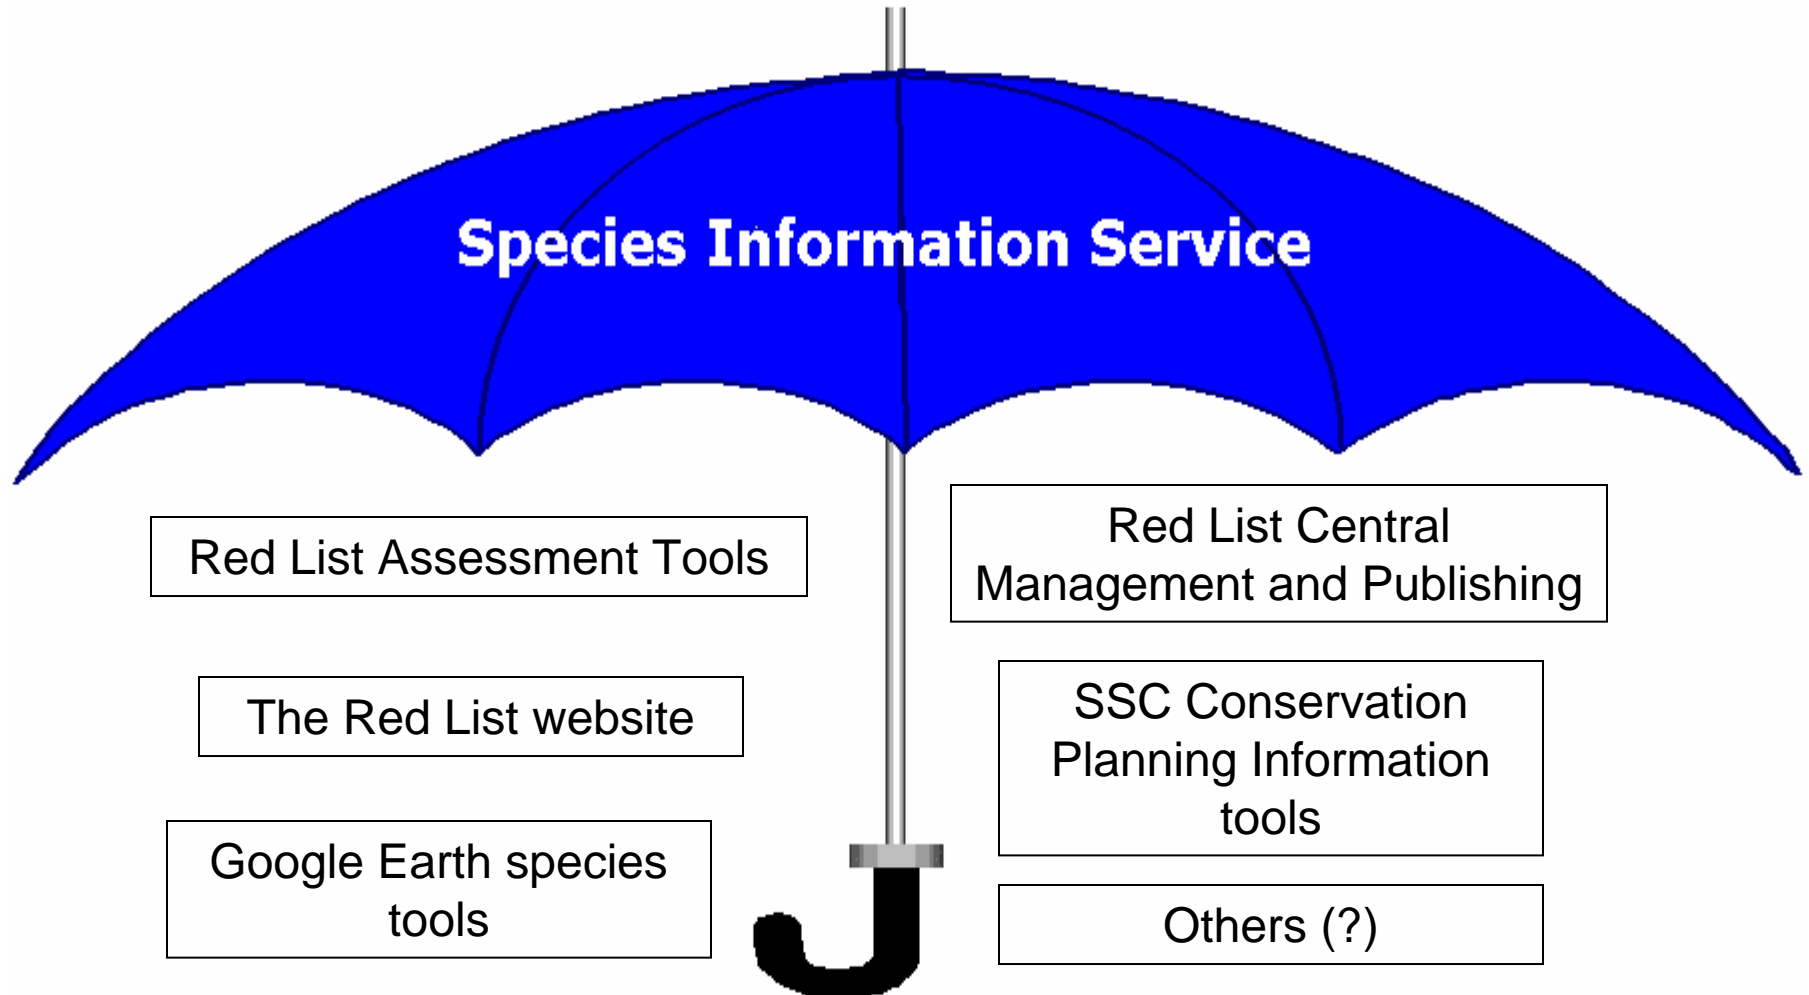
Species Information Service

Red List Assessment Tools

Red List Central Management and Publishing

The Red List website

SSC Conservation Planning Information tools

Google Earth species tools

Others (?)